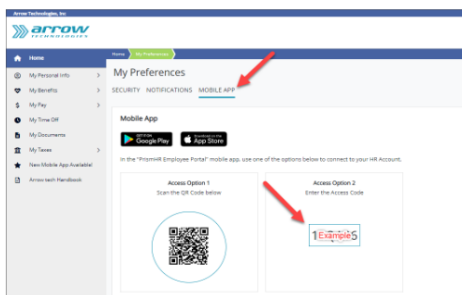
Arrow Technologies, Inc

arrow TECHNOLOGIES

Home

My Personal Info

My Benefits

My Pay

My Time Off

My Documents

My Taxes

New Mobile App Available!

Arrow tech Handbook

Home | My Preferences

My Preferences

SECURITY NOTIFICATIONS MOBILE APP

Mobile App

GET IT ON Google Play

Download on the App Store

In the "PrismHR Employee Portal" mobile app, use one of the options below to connect to your HR Account.

Access Option 1
Scan the QR Code below

Access Option 2
Enter the Access Code

1ExampleS